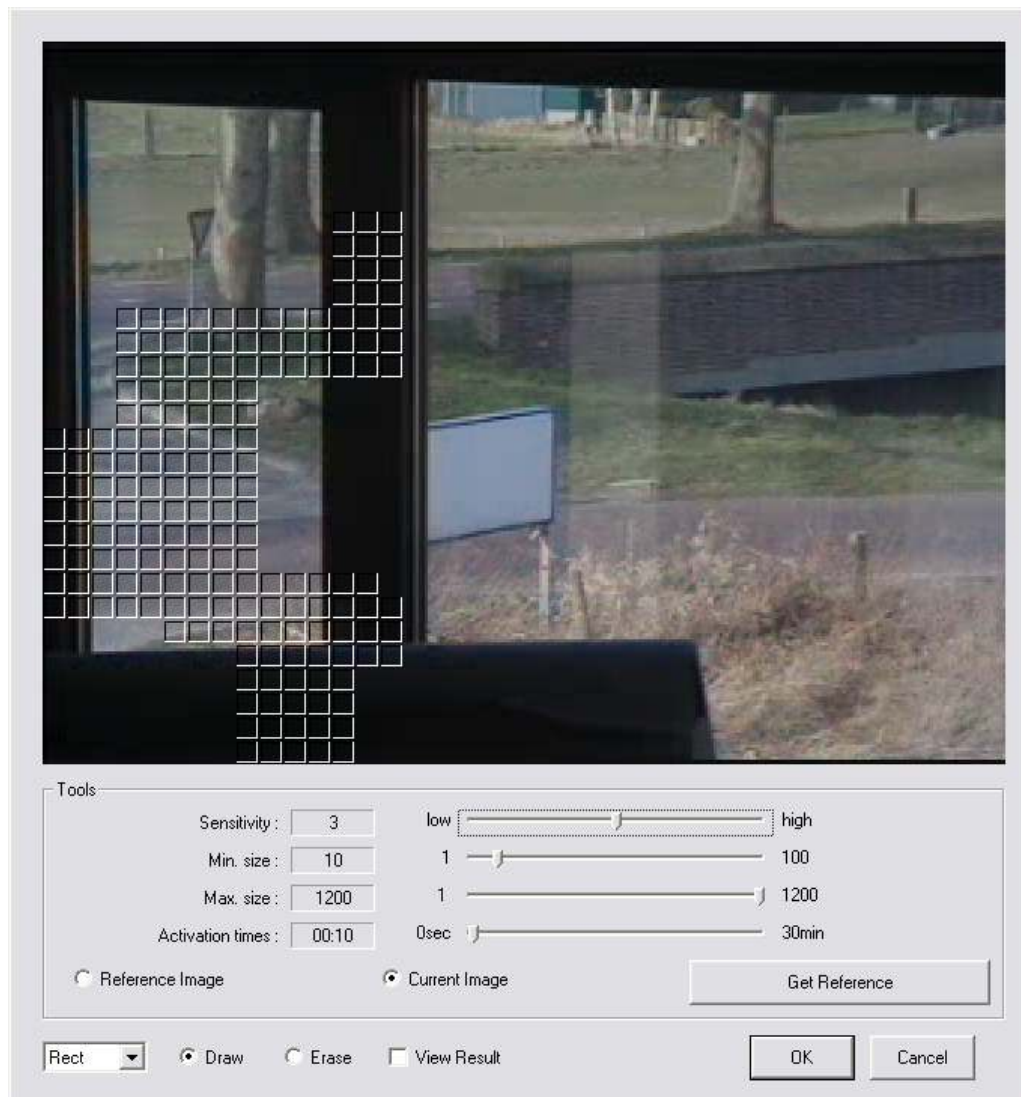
Tools

| | | | | |
|---|---|---|---|---|
| Sensitivity : | 3 | low | | high |
| Min. size : | 10 | 1 | | 100 |
| Max. size : | 1200 | 1 | | 1200 |
| Activation times : | 00:10 | 0sec | | 30min |

Reference Image
Current Image
Get Reference

Rect
Draw
Erase
View Result
OK
Cancel